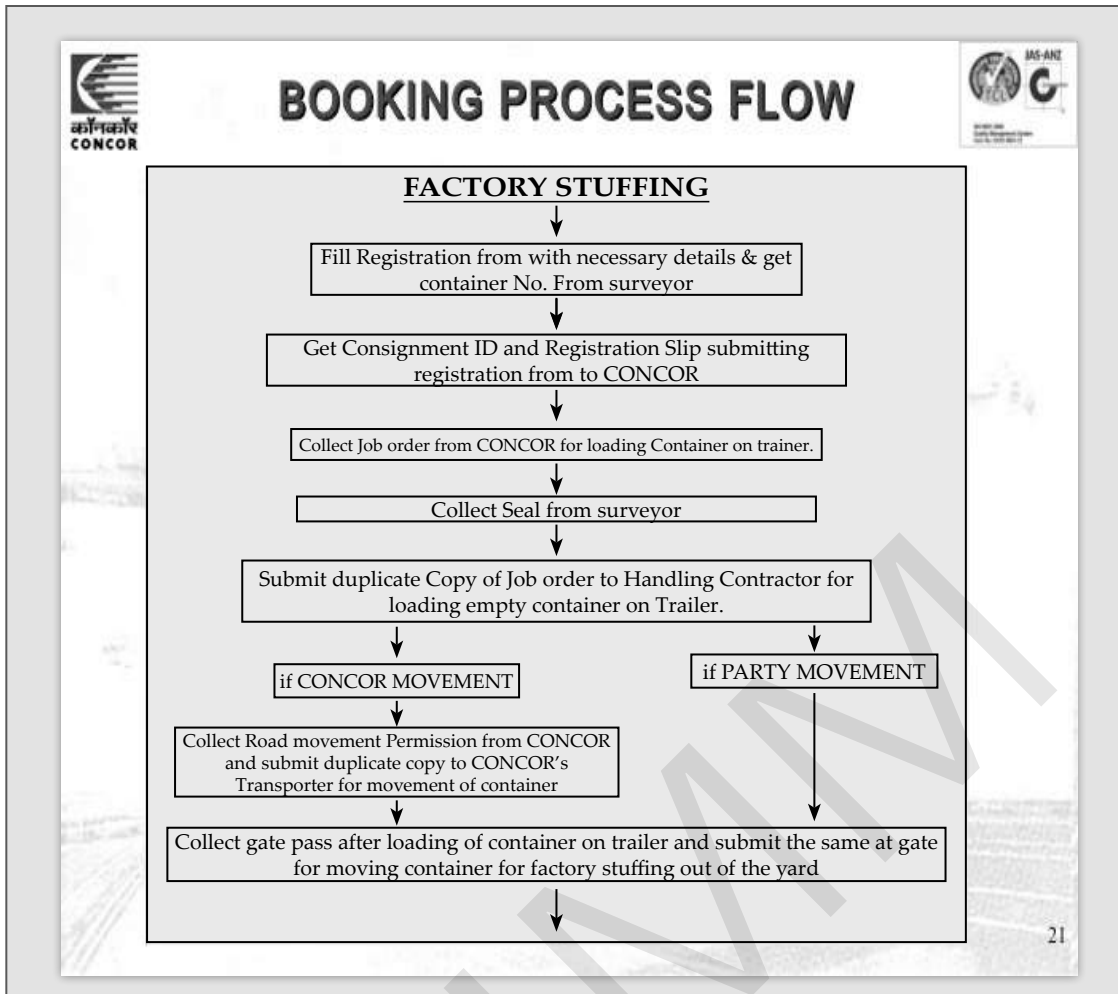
कॉनकॉर
CONCOR

BOOKING PROCESS FLOW

JAS-ANZ

FACTORY STUFFING

Fill Registration from with necessary details & get container No. From surveyor

Get Consignment ID and Registration Slip submitting registration from to CONCOR

Collect Job order from CONCOR for loading Container on trainer.

Collect Seal from surveyor

Submit duplicate Copy of Job order to Handling Contractor for loading empty container on Trailer.

if CONCOR MOVEMENT

if PARTY MOVEMENT

Collect Road movement Permission from CONCOR and submit duplicate copy to CONCOR's Transporter for movement of container

Collect gate pass after loading of container on trailer and submit the same at gate for moving container for factory stuffing out of the yard

21